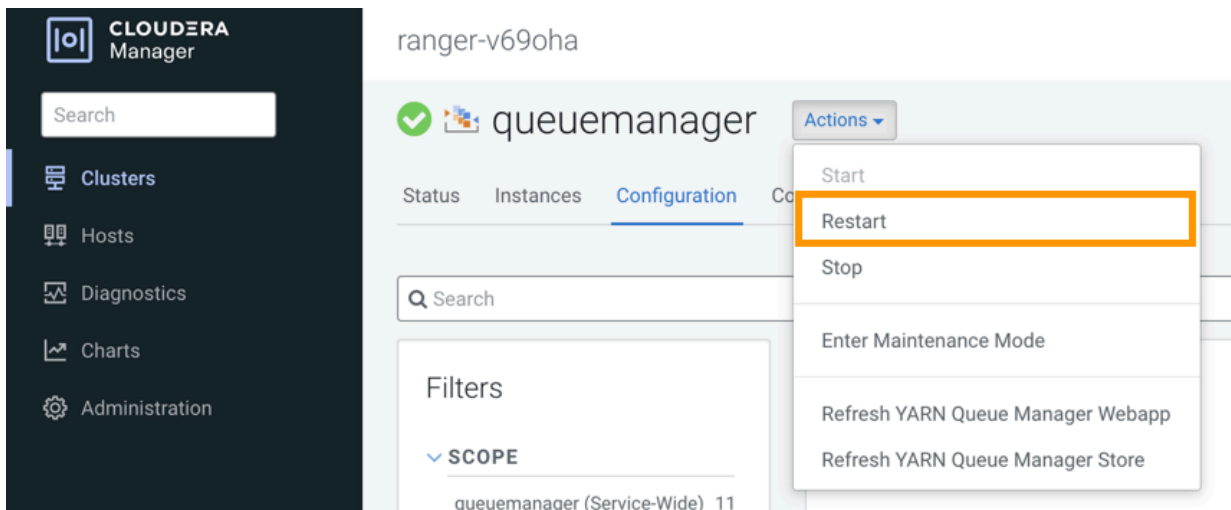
CLOUDERA Manager

Search

Clusters

Hosts

Diagnostics

Charts

Administration

ranger-v69oha

queuemanager

Actions

Status Instances Configuration Co

Start

Restart

Stop

Enter Maintenance Mode

Refresh YARN Queue Manager Webapp

Refresh YARN Queue Manager Store

Search

Filters

SCOPE

queuemanager (Service-Wide) 11